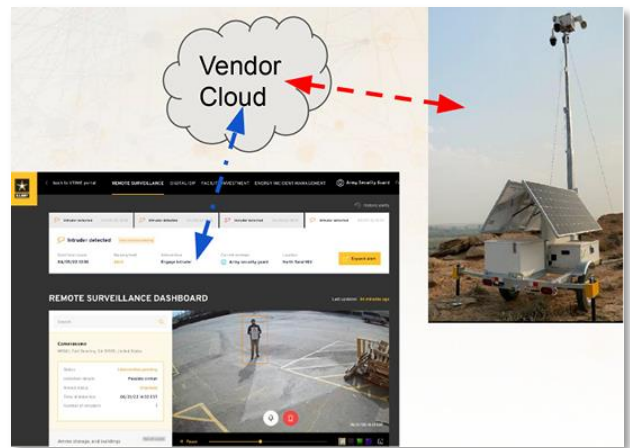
Vendor Cloud

ARMY

Back to STRIVE portal   REMOTE SURVEILLANCE   DIGITAL DIP   FACILITY INVESTMENT   ENERGY INCIDENT MANAGEMENT   Army Security Guard

Intruder detected   Intruder detected   Intruder detected   Intruder detected

Intruder detected

Expand alert

REMOTE SURVEILLANCE DASHBOARD

Last updated: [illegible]

Search

Connexion

Status
Location details
Time of detection
Number of intruders

Pause